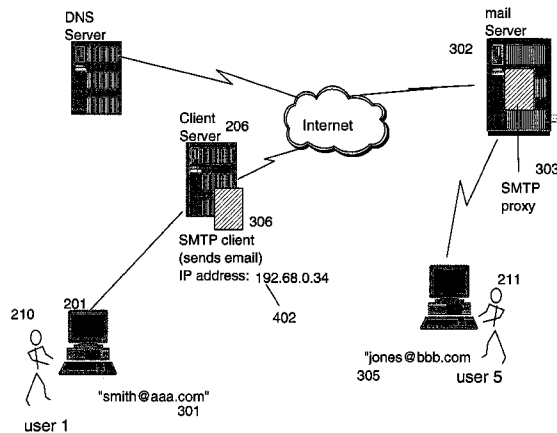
DNS Server

mail Server

302

Client Server 206

Internet

303

SMTP proxy

306

SMTP client (sends email)

IP address: 192.68.0.34

402

210

201

211

"jones@bbb.com

305

user 5

"smith@aaa.com"

301

user 1